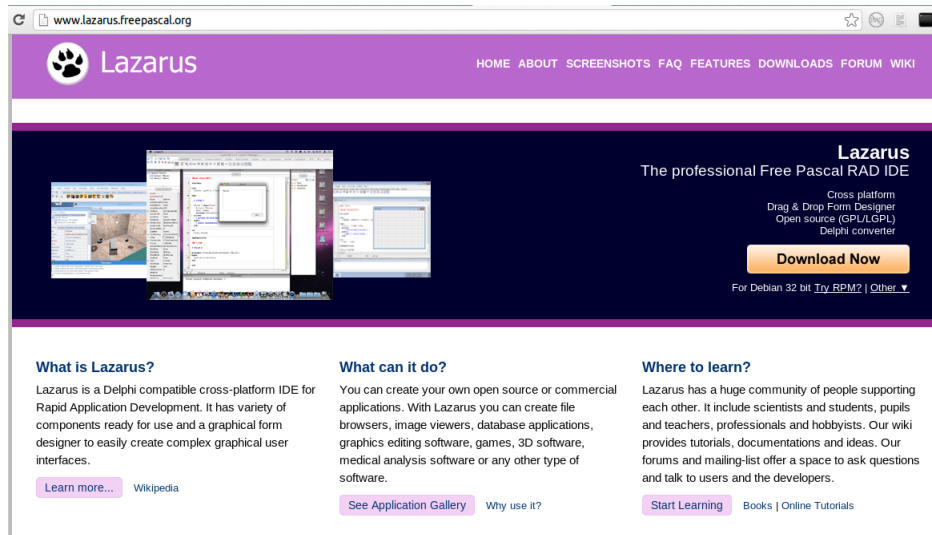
www.lazarus.freepascal.org

Lazarus

HOME ABOUT SCREENSHOTS FAQ FEATURES DOWNLOADS FORUM WIKI

Lazarus
The professional Free Pascal RAD IDE

Cross platform
Drag & Drop Form Designer
Open source (GPL/LGPL)
Delphi converter

Download Now

For Debian 32 bit Try RPM? | Other ▼

What is Lazarus?

Lazarus is a Delphi compatible cross-platform IDE for Rapid Application Development. It has variety of components ready for use and a graphical form designer to easily create complex graphical user interfaces.

Learn more... Wikipedia

What can it do?

You can create your own open source or commercial applications. With Lazarus you can create file browsers, image viewers, database applications, graphics editing software, games, 3D software, medical analysis software or any other type of software.

See Application Gallery Why use it?

Where to learn?

Lazarus has a huge community of people supporting each other. It include scientists and students, pupils and teachers, professionals and hobbyists. Our wiki provides tutorials, documentations and ideas. Our forums and mailing-list offer a space to ask questions and talk to users and the developers.

Start Learning Books | Online Tutorials